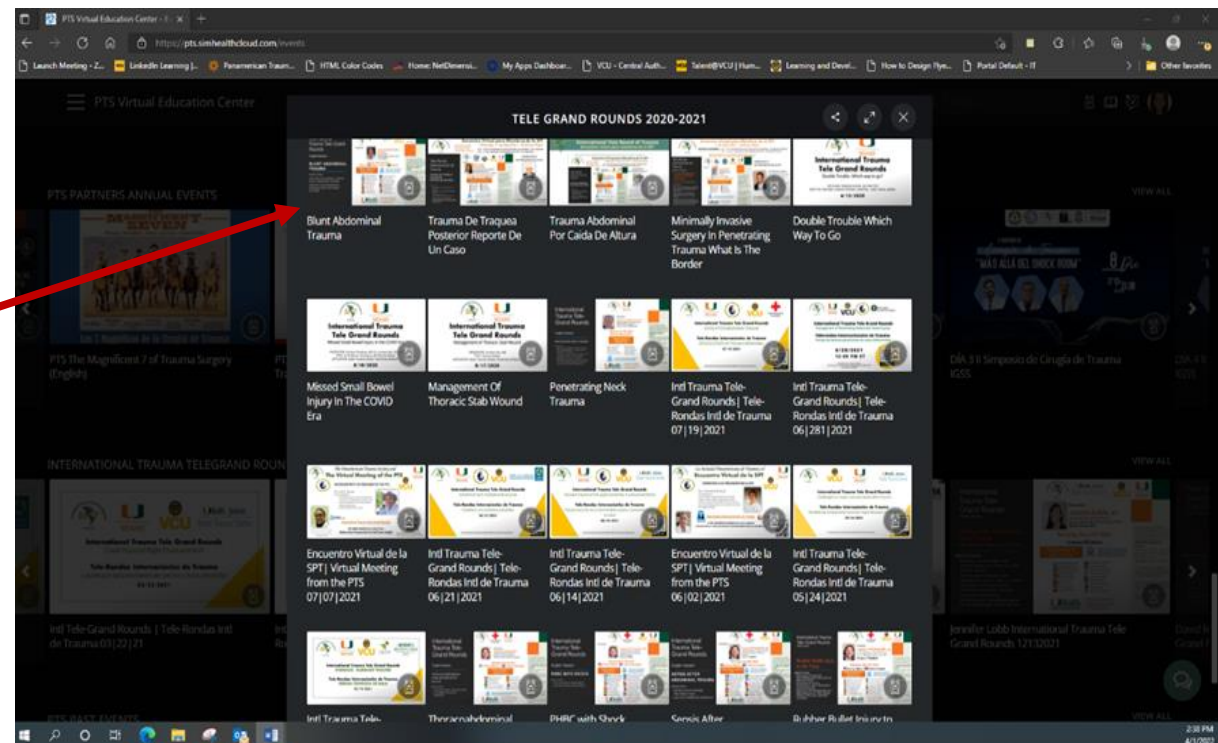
PTS Virtual Education Center

https://pts.simhealthcloud.com/events

Launch Meeting - Z... LinkedIn Learning |... Panamerican Traum... HTML Color Codes Home: NetDimensi... My Apps Dashboar... VCU - Central Auth... Talent@VCU | Hum... Learning and Devel... How to Design Flye... Portal Default - IT Other favorites

PTS Virtual Education Center

PTS PARTNERS ANNUAL EVENTS

VIEW ALL

PTS The Magnificent 7 of Trauma Surgery (English)

DIA 3 II Simposio de Cirugía de Trauma IGSS

INTERNATIONAL TRAUMA TELEGRAND ROUN

VIEW ALL

Intl Tele-Grand Rounds | Tele Rondas Intl de Trauma 03|22|21

Jennifer Lobb International Trauma Tele Grand Rounds 12132021

PTS PAST EVENTS

VIEW ALL

TELE GRAND ROUNDS 2020-2021

Blunt Abdominal Trauma

Trauma De Traquea Posterior Reporte De Un Caso

Trauma Abdominal Por Caida De Altura

Minimally Invasive Surgery In Penetrating Trauma What Is The Border

Double Trouble Which Way To Go

Missed Small Bowel Injury In The COVID Era

Management Of Thoracic Stab Wound

Penetrating Neck Trauma

Intl Trauma Tele-Grand Rounds| Tele-Rondas Intl de Trauma 07|19|2021

Intl Trauma Tele-Grand Rounds| Tele-Rondas Intl de Trauma 06|281|2021

Encuentro Virtual de la SPT| Virtual Meeting from the PTS 07|07|2021

Intl Trauma Tele-Grand Rounds| Tele-Rondas Intl de Trauma 06|21|2021

Intl Trauma Tele-Grand Rounds| Tele-Rondas Intl de Trauma 06|14|2021

Encuentro Virtual de la SPT| Virtual Meeting from the PTS 06|02|2021

Intl Trauma Tele-Grand Rounds| Tele-Rondas Intl de Trauma 05|24|2021

Intl Trauma Tele-

Thoracoabdominal

PHRC with Shock

Sepsis After

Rubber Bullet Injury to

2:38 PM